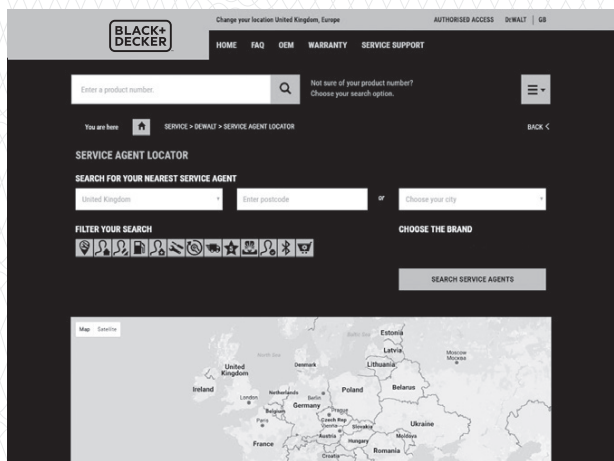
BLACK+ DECKER

Change your location United Kingdom, Europe

AUTHORISED ACCESS DEWALT | GB

HOME FAQ OEM WARRANTY SERVICE SUPPORT

Enter a product number.

Not sure of your product number? Choose your search option.

You are here SERVICE > DEWALT > SERVICE AGENT LOCATOR

BACK <

SERVICE AGENT LOCATOR

SEARCH FOR YOUR NEAREST SERVICE AGENT

United Kingdom

Enter postcode

or

Choose your city

FILTER YOUR SEARCH

CHOOSE THE BRAND

SEARCH SERVICE AGENTS

Map Satellite

North Sea

Baltic Sea

Estonia

Latvia

Moscow Москва

Lithuania

Denmark

United Kingdom

Ireland

Netherlands

Berlin

Poland

Belarus

London

Belgium

Germany

Prague

Paris

Czech Rep.

Slovakia

Ukraine

Austria

Hungary

Moldova

France

Croatia

Romania